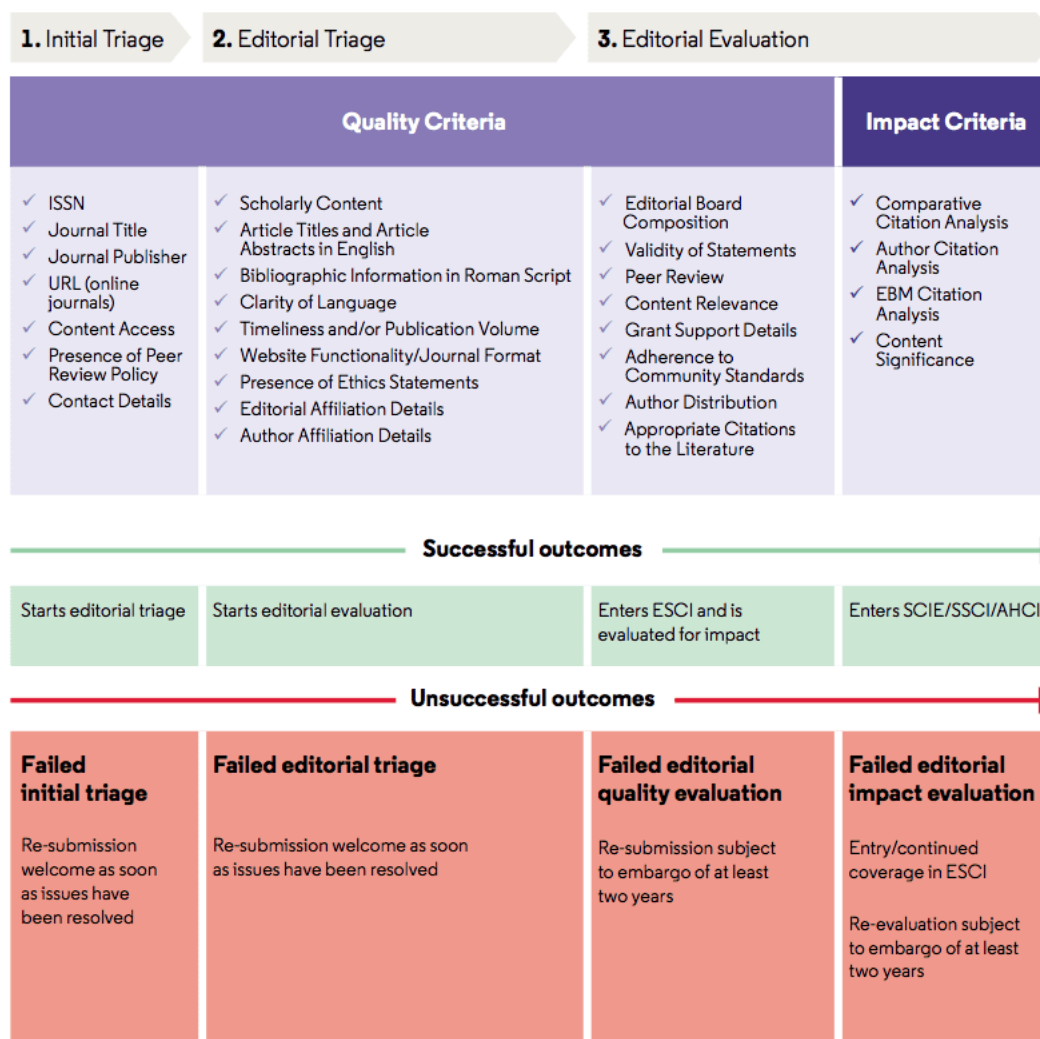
**1.** Initial Triage

**2.** Editorial Triage

**3.** Editorial Evaluation

**Quality Criteria**

**Impact Criteria**

✓ ISSN
✓ Journal Title
✓ Journal Publisher
✓ URL (online journals)
✓ Content Access
✓ Presence of Peer Review Policy
✓ Contact Details

✓ Scholarly Content
✓ Article Titles and Article Abstracts in English
✓ Bibliographic Information in Roman Script
✓ Clarity of Language
✓ Timeliness and/or Publication Volume
✓ Website Functionality/Journal Format
✓ Presence of Ethics Statements
✓ Editorial Affiliation Details
✓ Author Affiliation Details

✓ Editorial Board Composition
✓ Validity of Statements
✓ Peer Review
✓ Content Relevance
✓ Grant Support Details
✓ Adherence to Community Standards
✓ Author Distribution
✓ Appropriate Citations to the Literature

✓ Comparative Citation Analysis
✓ Author Citation Analysis
✓ EBM Citation Analysis
✓ Content Significance

**Successful outcomes**

Starts editorial triage

Starts editorial evaluation

Enters ESCI and is evaluated for impact

Enters SCIE/SSCI/AHCI

**Unsuccessful outcomes**

**Failed initial triage**

Re-submission welcome as soon as issues have been resolved

**Failed editorial triage**

Re-submission welcome as soon as issues have been resolved

**Failed editorial quality evaluation**

Re-submission subject to embargo of at least two years

**Failed editorial impact evaluation**

Entry/continued coverage in ESCI

Re-evaluation subject to embargo of at least two years